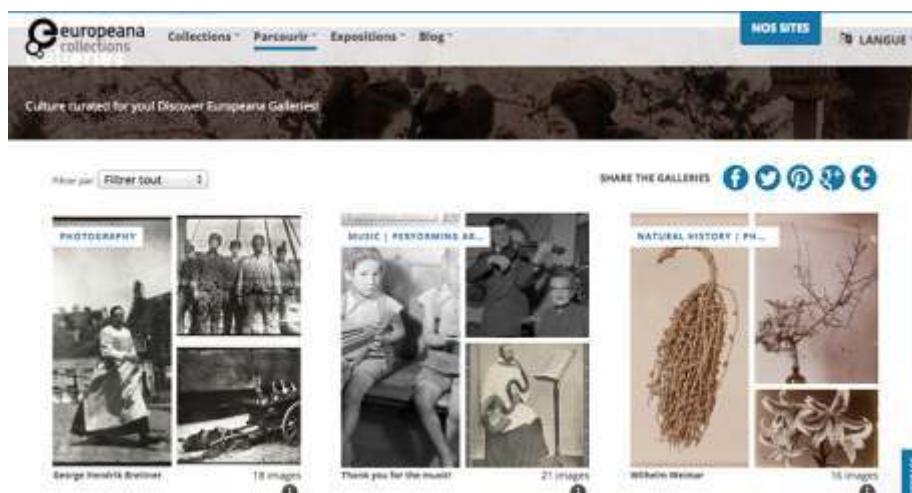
europeana collections

Collections Parcourir Expositions Blog

NOS SITES

LANGUE

Galleries

Culture curated for you! Discover Europeana Galleries!

Filtrer par Filtrer tout

SHARE THE GALLERIES

PHOTOGRAPHY

George Hendrik Breitner

18 images

MUSIC | PERFORMING AR...

Thank you for the music!

21 images

NATURAL HISTORY | PH...

Wilhelm Weimar

16 images